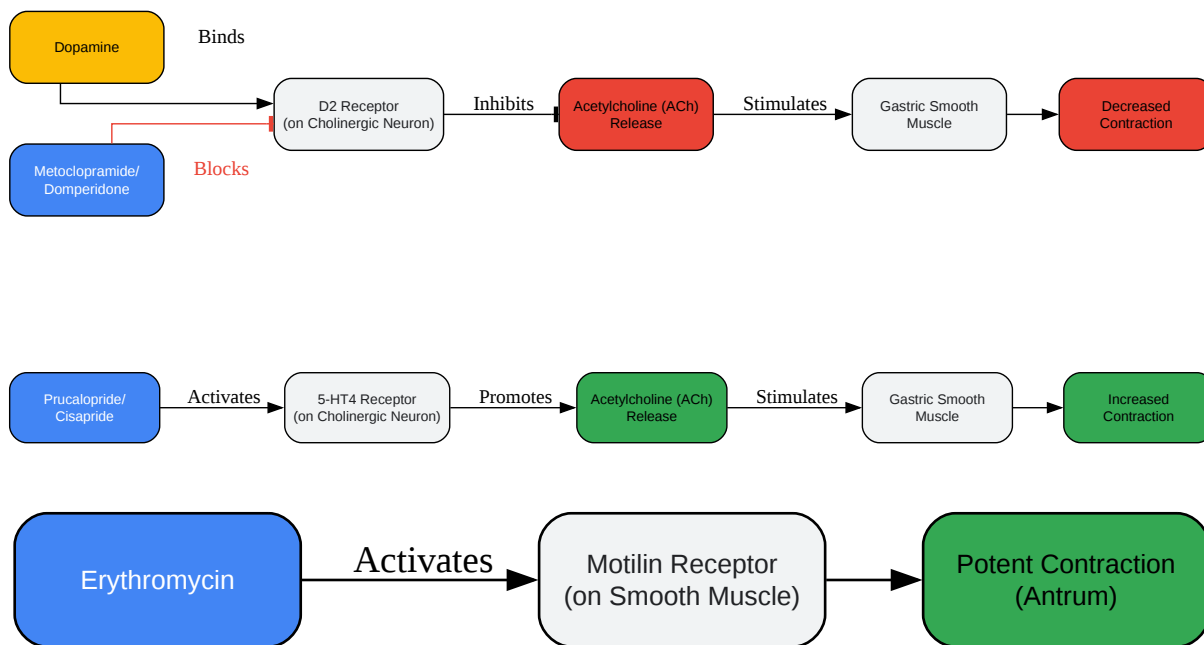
Dopamine

Binds

D2 Receptor
(on Cholinergic Neuron)

Inhibits

Acetylcholine (ACh)
Release

Stimulates

Gastric Smooth
Muscle

Decreased
Contraction

Metoclopramide/
Domperidone

Blocks

Prucalopride/
Cisapride

Activates

5-HT4 Receptor
(on Cholinergic Neuron)

Promotes

Acetylcholine (ACh)
Release

Stimulates

Gastric Smooth
Muscle

Increased
Contraction

Erythromycin

Activates

Motilin Receptor
(on Smooth Muscle)

Potent Contraction
(Antrum)